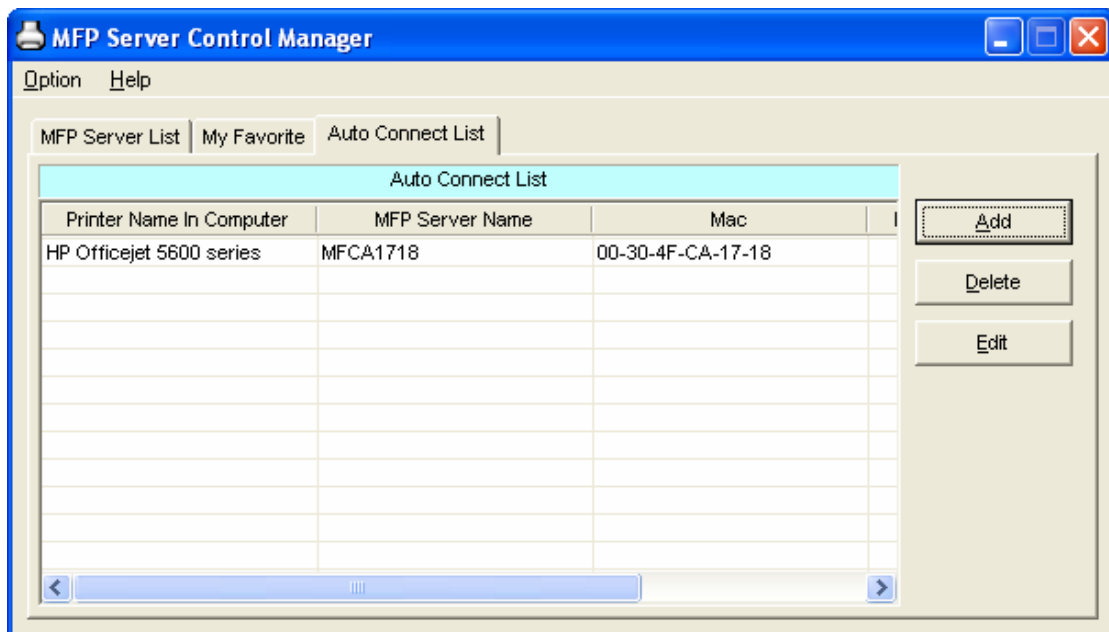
MFP Server Control Manager

Option Help

MFP Server List | My Favorite | Auto Connect List

Auto Connect List

| Printer Name In Computer | MFP Server Name | Mac |
|---|---|---|
| HP Officejet 5600 series | MFCA1718 | 00-30-4F-CA-17-18 |

Add

Delete

Edit